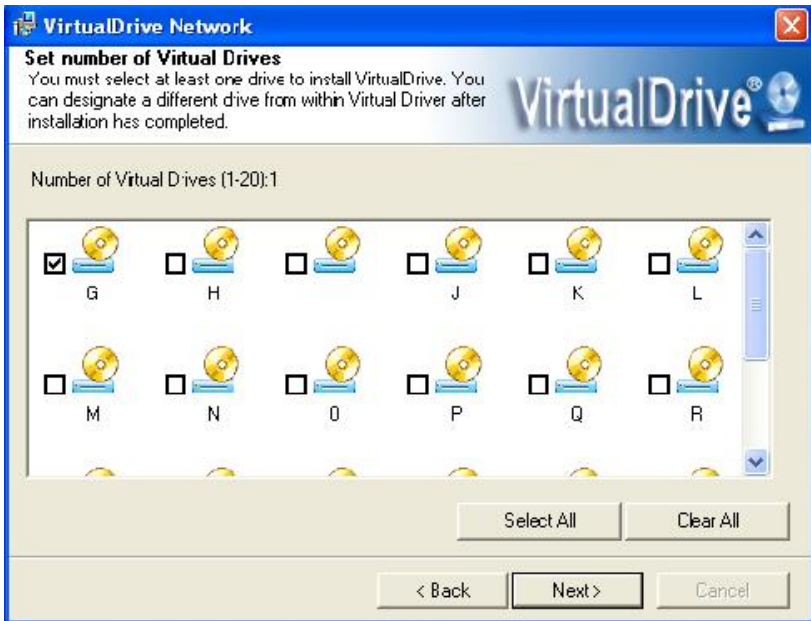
VirtualDrive Network

Set number of Virtual Drives
You must select at least one drive to install VirtualDrive. You can designate a different drive from within Virtual Driver after installation has completed.

VirtualDrive®

Number of Virtual Drives (1-20):1

G H J K L

M N O P Q R

Select All Clear All

< Back Next > Cancel